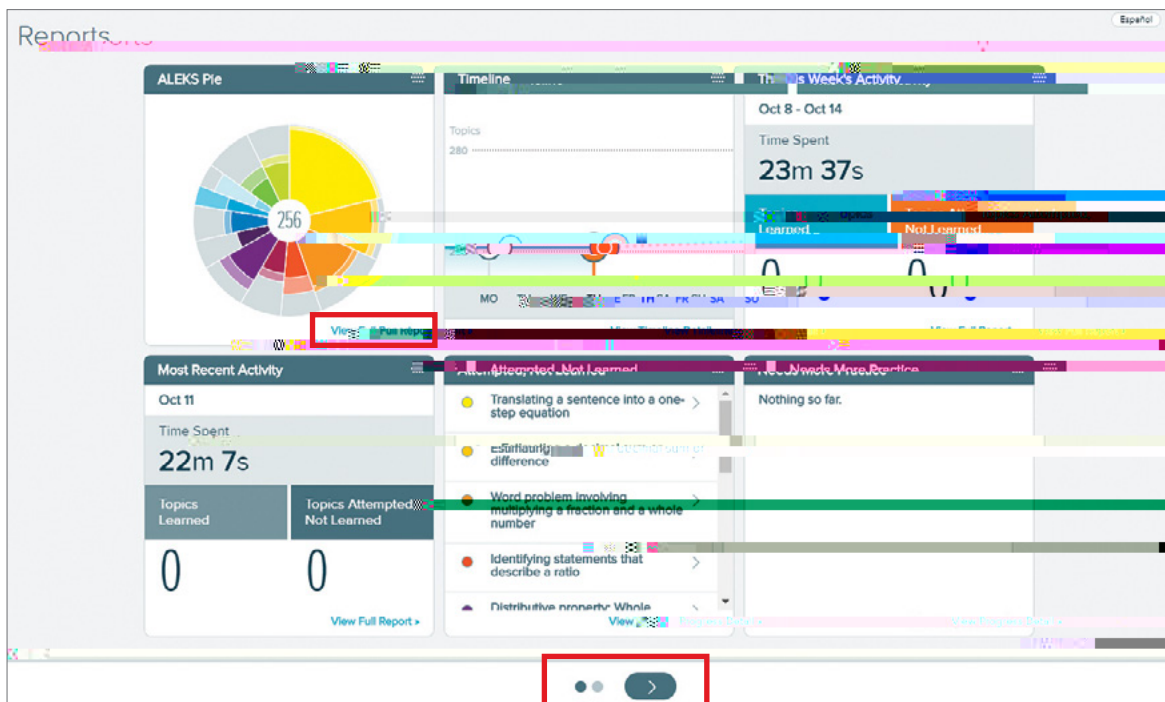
Reports

Español

ALEKS Pie

256

View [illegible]

Timeline

Topics

280

MO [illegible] TH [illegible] SA SU

View Timeline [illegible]

Th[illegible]s Week's Activity

Oct 8 - Oct 14

Time Spent

23m 37s

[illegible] Learned

Not Learned

0

0

View Full Report

Most Recent Activity

Oct 11

Time Spent

22m 7s

Topics Learned

Topics Attempted Not Learned

0

0

View Full Report ›

Attempted, Not Learned

Translating a sentence into a one-step equation

E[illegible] difference

Word problem involving multiplying a fraction and a whole number

Identifying statements that describe a ratio

Distributive property: Whole

View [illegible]

Needs More Practice

Nothing so far.

View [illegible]